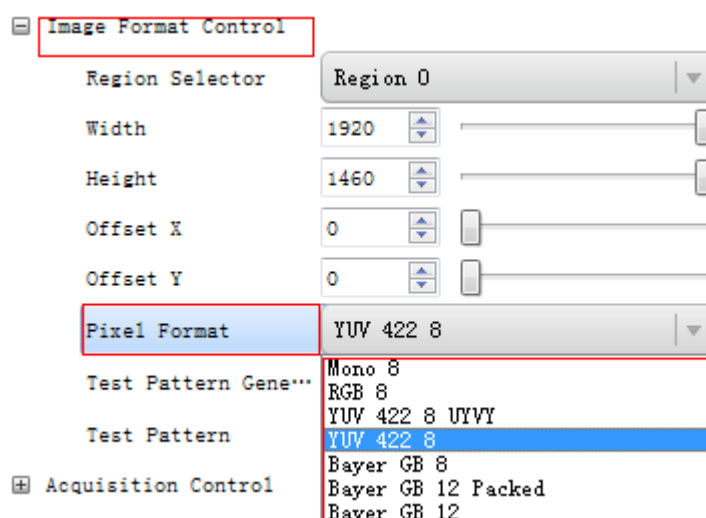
Image Format Control

| | |
|---|---|
| Region Selector | Region 0 |
| Width | 1920 |
| Height | 1460 |
| Offset X | 0 |
| Offset Y | 0 |
| Pixel Format | YUV 422 8 |
| Test Pattern Gene··· | |
| Test Pattern | |

Mono 8
RGB 8
YUV 422 8 UYVY
YUV 422 8
Bayer GB 8
Bayer GB 12 Packed
Bayer GB 12

Acquisition Control